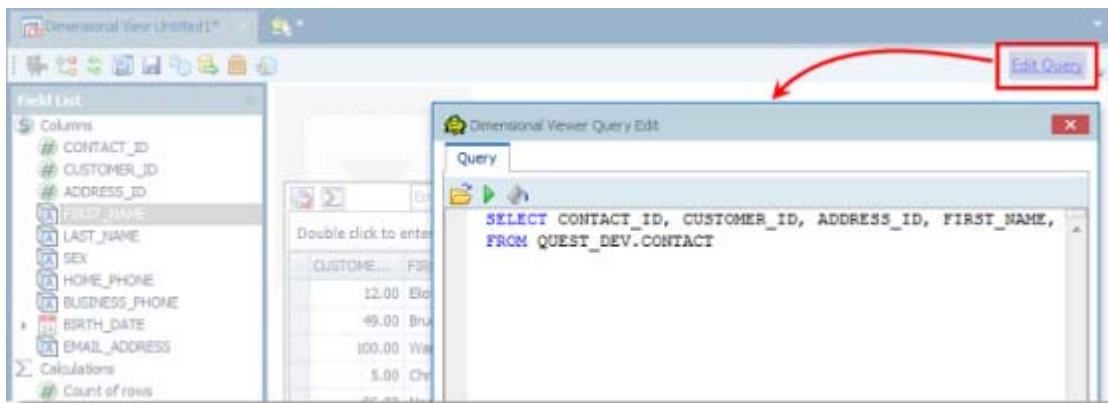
Dimensional View Untitled1*

Edit Query

Field List
Columns
CONTACT_ID
CUSTOMER_ID
ADDRESS_ID
FIRST_NAME
LAST_NAME
SEX
HOME_PHONE
BUSINESS_PHONE
BIRTH_DATE
EMAIL_ADDRESS
Calculations
Count of rows

Double click to enter

| CUSTOME... | FIR |
|---|---|
| 12.00 | Elo |
| 49.00 | Bru |
| 100.00 | Wa |
| 5.00 | Chr |

Dimensional Viewer Query Edit

Query

SELECT CONTACT_ID, CUSTOMER_ID, ADDRESS_ID, FIRST_NAME,
FROM QUEST_DEV.CONTACT